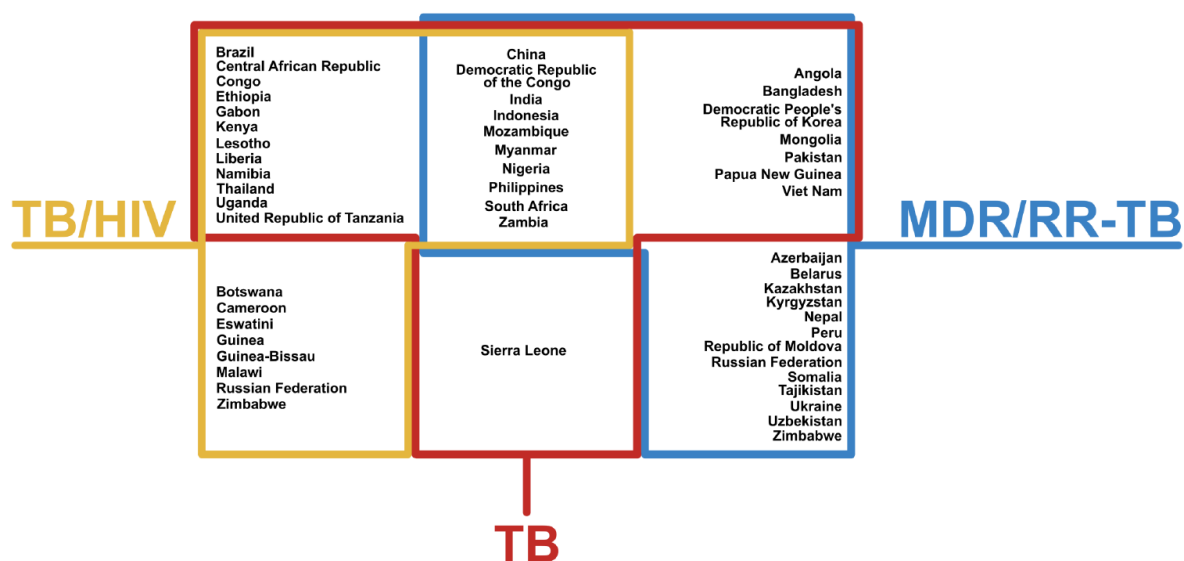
TB/HIV

Brazil
Central African Republic
Congo
Ethiopia
Gabon
Kenya
Lesotho
Liberia
Namibia
Thailand
Uganda
United Republic of Tanzania

China
Democratic Republic of the Congo
India
Indonesia
Mozambique
Myanmar
Nigeria
Philippines
South Africa
Zambia

Angola
Bangladesh
Democratic People's Republic of Korea
Mongolia
Pakistan
Papua New Guinea
Viet Nam

MDR/RR-TB

Botswana
Cameroon
Eswatini
Guinea
Guinea-Bissau
Malawi
Russian Federation
Zimbabwe

Sierra Leone

Azerbaijan
Belarus
Kazakhstan
Kyrgyzstan
Nepal
Peru
Republic of Moldova
Russian Federation
Somalia
Tajikistan
Ukraine
Uzbekistan
Zimbabwe

TB